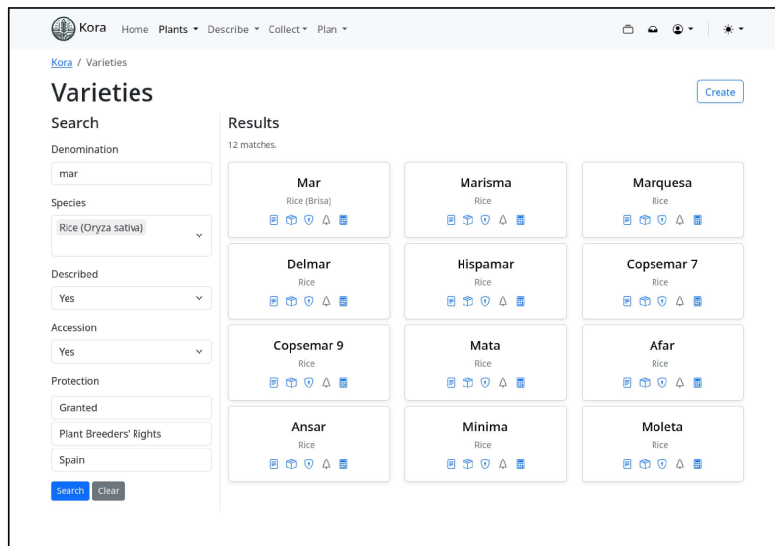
Kora Home Plants ▾ Describe ▾ Collect ▾ Plan ▾

Kora / Varieties

Varieties

Create

Search

Denomination

mar

Species

Rice (Oryza sativa)

Described

Yes

Accession

Yes

Protection

Granted

Plant Breeders' Rights

Spain

Search Clear

Results

12 matches.

Mar
Rice (Brisa)

Marisma
Rice

Marquesa
Rice

Delmar
Rice

Hispamar
Rice

Copsemar 7
Rice

Copsemar 9
Rice

Mata
Rice

Afar
Rice

Ansar
Rice

Minima
Rice

Moleta
Rice